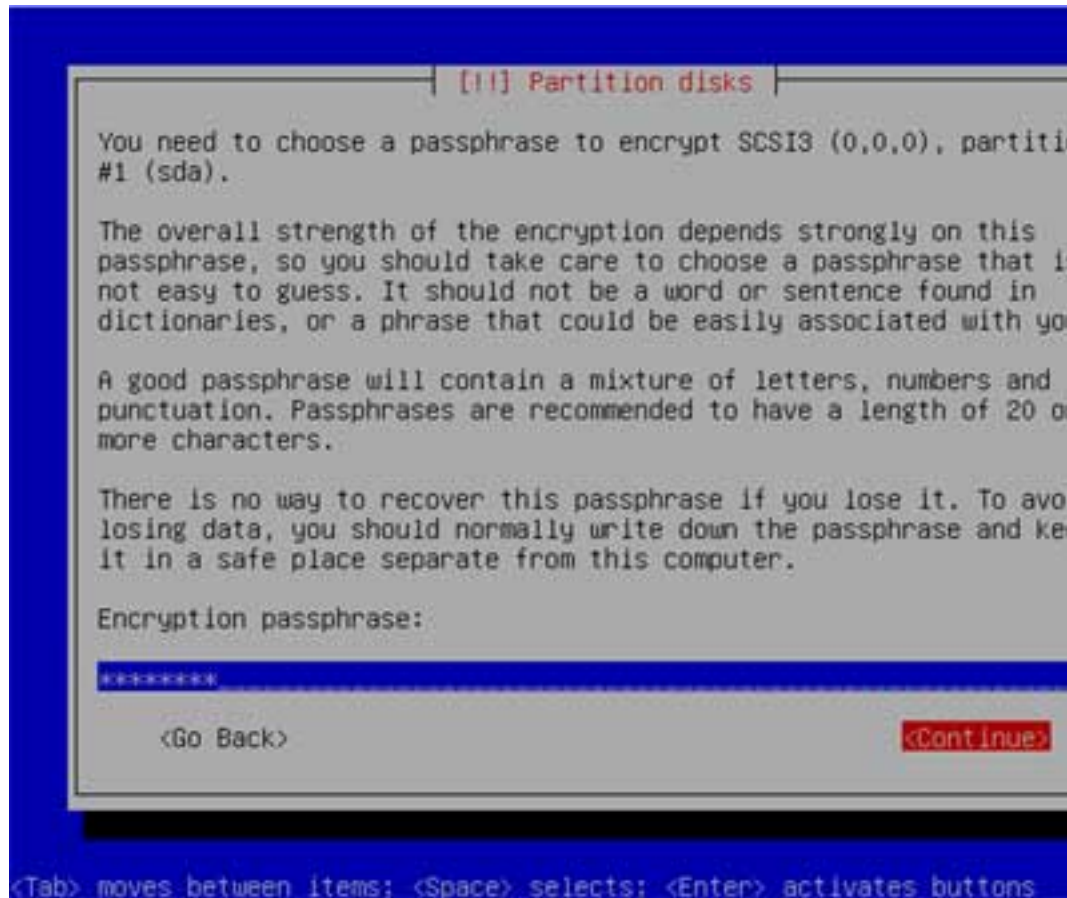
[!!] Partition disks

You need to choose a passphrase to encrypt SCSI3 (0,0,0), partiti
#1 (sda).

The overall strength of the encryption depends strongly on this passphrase, so you should take care to choose a passphrase that i
not easy to guess. It should not be a word or sentence found in dictionaries, or a phrase that could be easily associated with yo

A good passphrase will contain a mixture of letters, numbers and punctuation. Passphrases are recommended to have a length of 20 o
more characters.

There is no way to recover this passphrase if you lose it. To avo
losing data, you should normally write down the passphrase and ke
it in a safe place separate from this computer.

Encryption passphrase:

********

<Go Back>

<Continue>

<Tab> moves between items; <Space> selects; <Enter> activates buttons